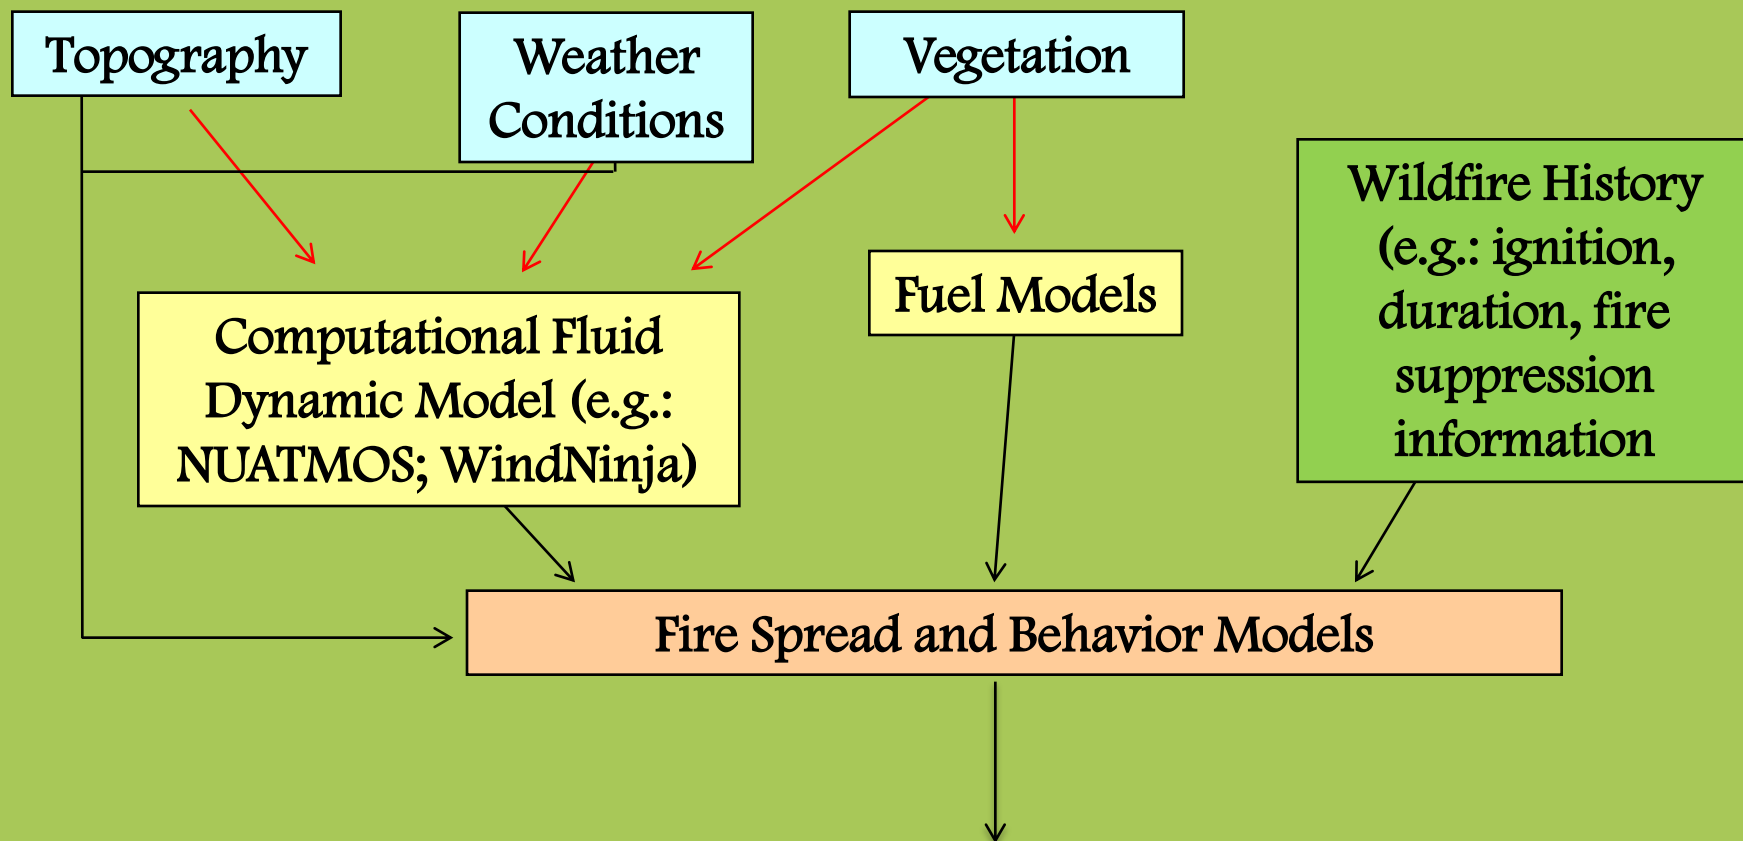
Topography

Weather Conditions

Vegetation

Wildfire History (e.g.: ignition, duration, fire suppression information

Computational Fluid Dynamic Model (e.g.: NUATMOS; WindNinja)

Fuel Models

Fire Spread and Behavior Models